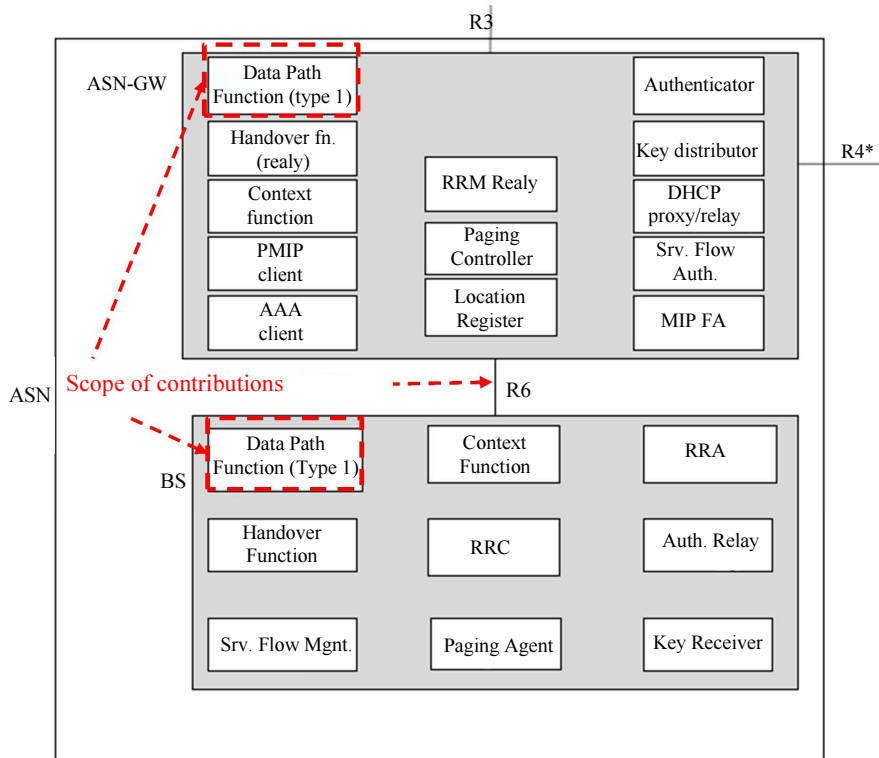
R3

ASN-GW

Data Path Function (type 1)

Handover fn. (realy)

Context function

PMIP client

AAA client

RRM Realy

Paging Controller

Location Register

Authenticator

Key distributor

DHCP proxy/relay

Srv. Flow Auth.

MIP FA

R4*

ASN

Scope of contributions

R6

BS

Data Path Function (Type 1)

Context Function

RRA

Handover Function

RRC

Auth. Relay

Srv. Flow Mgnt.

Paging Agent

Key Receiver